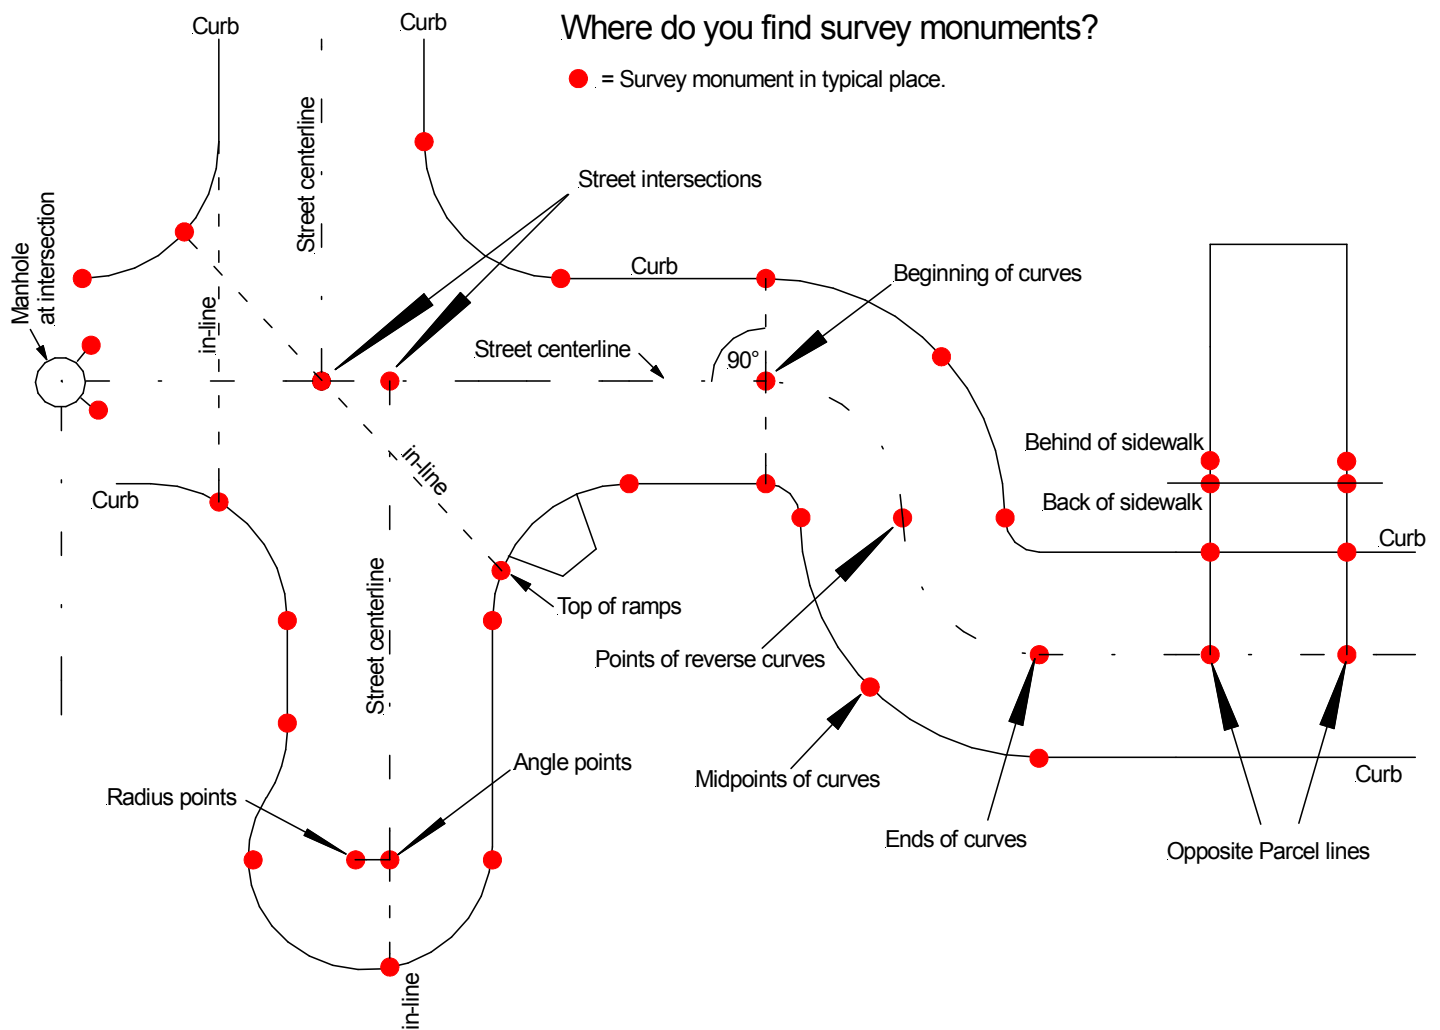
Where do you find survey monuments?

= Survey monument in typical place.

Curb

Curb

Street centerline

Street intersections

Manhole at intersection

in-line

Curb

Beginning of curves

Street centerline

90°

in-line

Behind of sidewalk

Curb

Back of sidewalk

Curb

Top of ramps

Street centerline

Points of reverse curves

Midpoints of curves

Angle points

Radius points

Curb

Ends of curves

Opposite Parcel lines

in-line